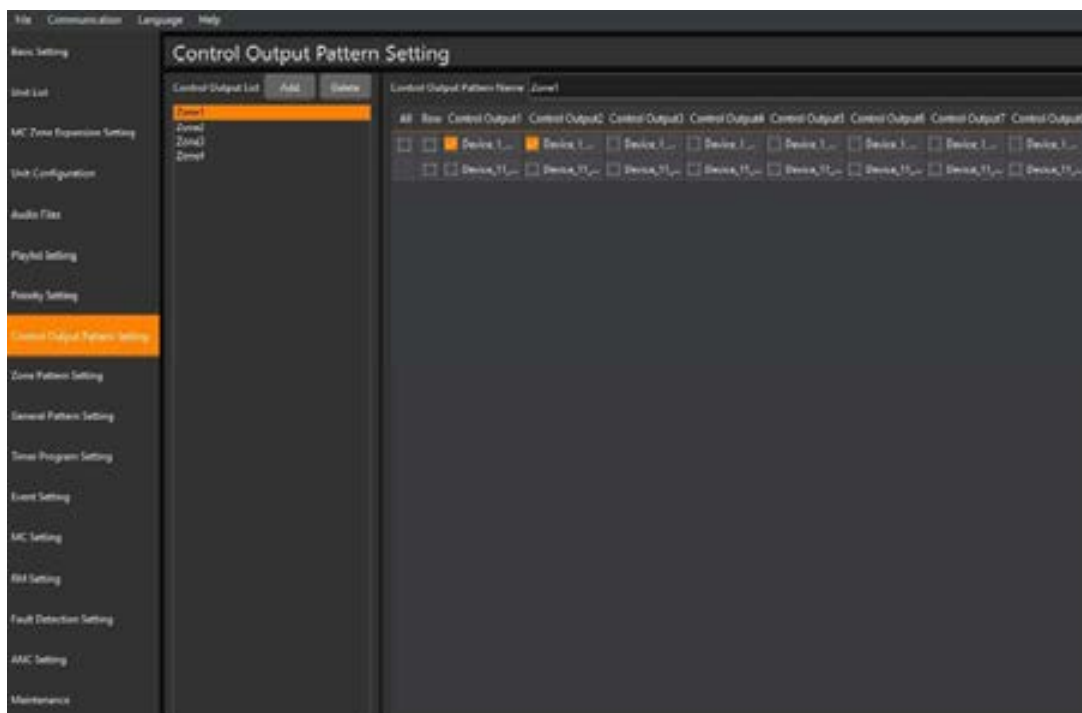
File Communication Language Help

Basic Setting
Unit List
MC Zone Expansion Setting
Unit Configuration
Audio Files
Playlist Setting
Priority Setting
Control Output Pattern Setting
Zone Pattern Setting
General Pattern Setting
Timer Program Setting
Event Setting
MC Setting
RM Setting
Fault Detection Setting
ANC Setting
Maintenance

Control Output Pattern Setting

Control Output List Add Delete

Zone1
Zone2
Zone3
Zone4

Control Output Pattern Name Zone1

| All | Row | Control Output1 | Control Output2 | Control Output3 | Control Output4 | Control Output5 | Control Output6 | Control Output7 | Control Outpu |
|---|---|---|---|---|---|---|---|---|---|
| | | Device_1_... | Device_1_... | Device_1_... | Device_1_... | Device_1_... | Device_1_... | Device_1_... | Device_1_... |
| | | Device_11_... | Device_11_... | Device_11_... | Device_11_... | Device_11_... | Device_11_... | Device_11_... | Device_11_... |